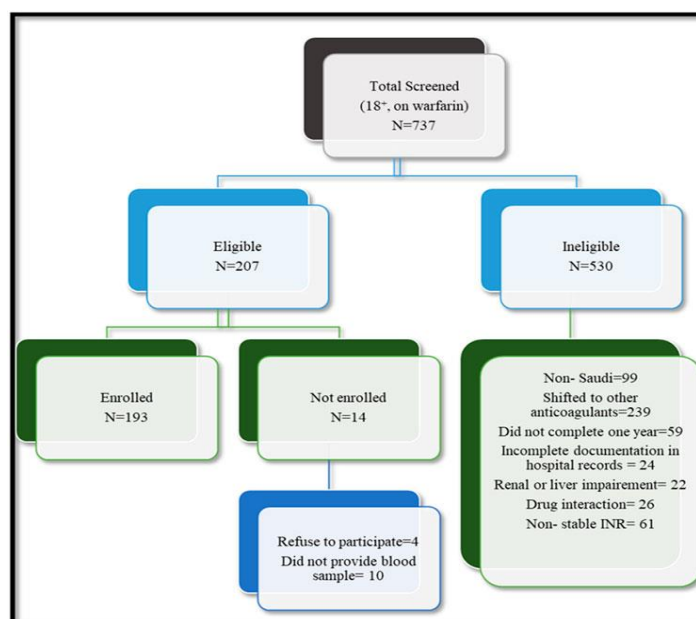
Total Screened
(18$^{+}$, on warfarin)
N=737

Eligible
N=207

Ineligible
N=530

Enrolled
N=193

Not enrolled
N=14

Non- Saudi=99
Shifted to other anticoagulants=239
Did not complete one year=59
Incomplete documentation in hospital records = 24
Renal or liver impairement= 22
Drug interaction= 26
Non- stable INR= 61

Refuse to participate=4
Did not provide blood sample= 10